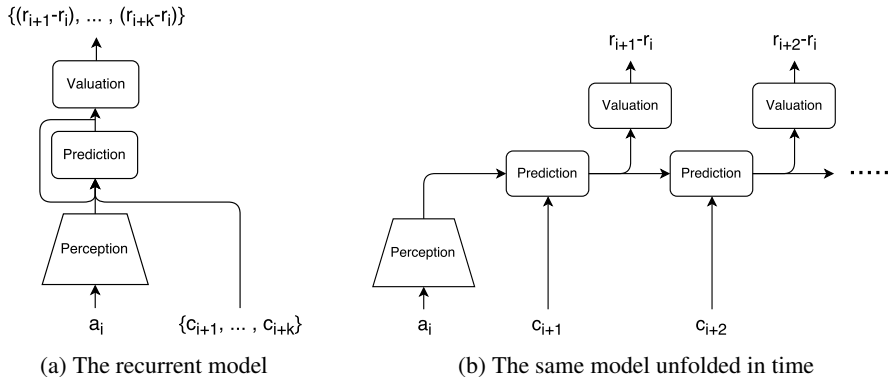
$\{(r_{i+1}-r_i), \dots, (r_{i+k}-r_i)\}$

Valuation

Prediction

Perception

$a_i$

$\{c_{i+1}, \dots, c_{i+k}\}$

(a) The recurrent model

$r_{i+1}-r_i$

$r_{i+2}-r_i$

Valuation

Valuation

Prediction

Prediction

Perception

$a_i$

$c_{i+1}$

$c_{i+2}$

(b) The same model unfolded in time